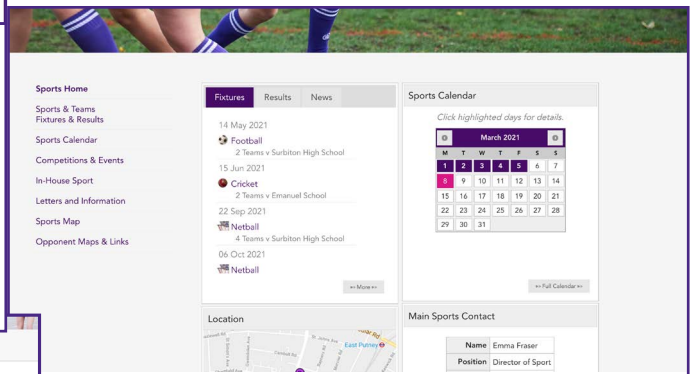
Sports Home

Sports & Teams Fixtures & Results

Sports Calendar

Competitions & Events

In-House Sport

Letters and Information

Sports Map

Opponent Maps & Links

Fixtures | Results | News

14 May 2021

Football

2 Teams v Surbiton High School

15 Jun 2021

Cricket

2 Teams v Emanuel School

22 Sep 2021

Netball

4 Teams v Surbiton High School

06 Oct 2021

Netball

«« More »»

Sports Calendar

Click highlighted days for details.

March 2021

| M | T | W | T | F | S | S |
|---|---|---|---|---|---|---|
| 1 | 2 | 3 | 4 | 5 | 6 | 7 |
| 8 | 9 | 10 | 11 | 12 | 13 | 14 |
| 15 | 16 | 17 | 18 | 19 | 20 | 21 |
| 22 | 23 | 24 | 25 | 26 | 27 | 28 |
| 29 | 30 | 31 | | | | |

«« Full Calendar »»

Location

East Putney

Main Sports Contact

| Name | Emma Fraser |
|---|---|
| Position | Director of Sport |